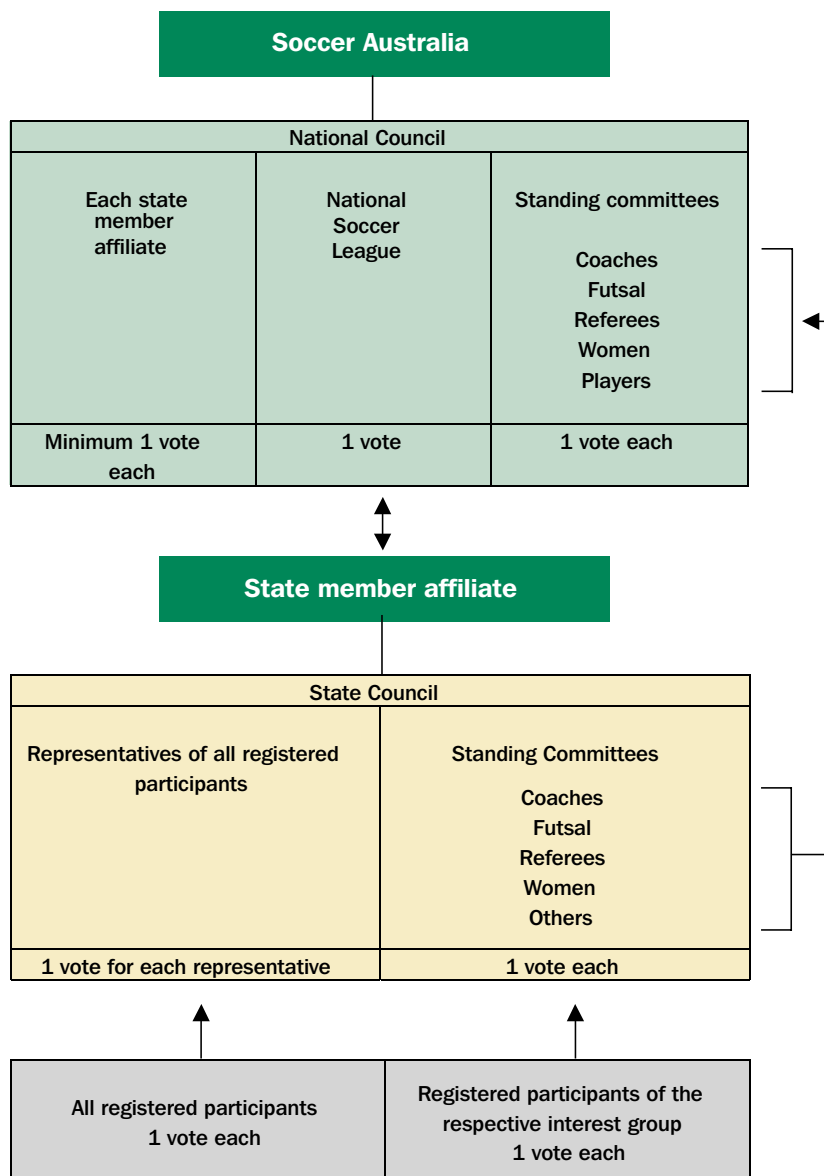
Soccer Australia

National Council

| Each state member affiliate | National Soccer League | Standing committees<br>Coaches<br>Futsal<br>Referees<br>Women<br>Players |
|---|---|---|
| Minimum 1 vote each | 1 vote | 1 vote each |

State member affiliate

State Council

| Representatives of all registered participants | Standing Committees<br>Coaches<br>Futsal<br>Referees<br>Women<br>Others |
|---|---|
| 1 vote for each representative | 1 vote each |

| All registered participants<br>1 vote each | Registered participants of the respective interest group<br>1 vote each |
|---|---|